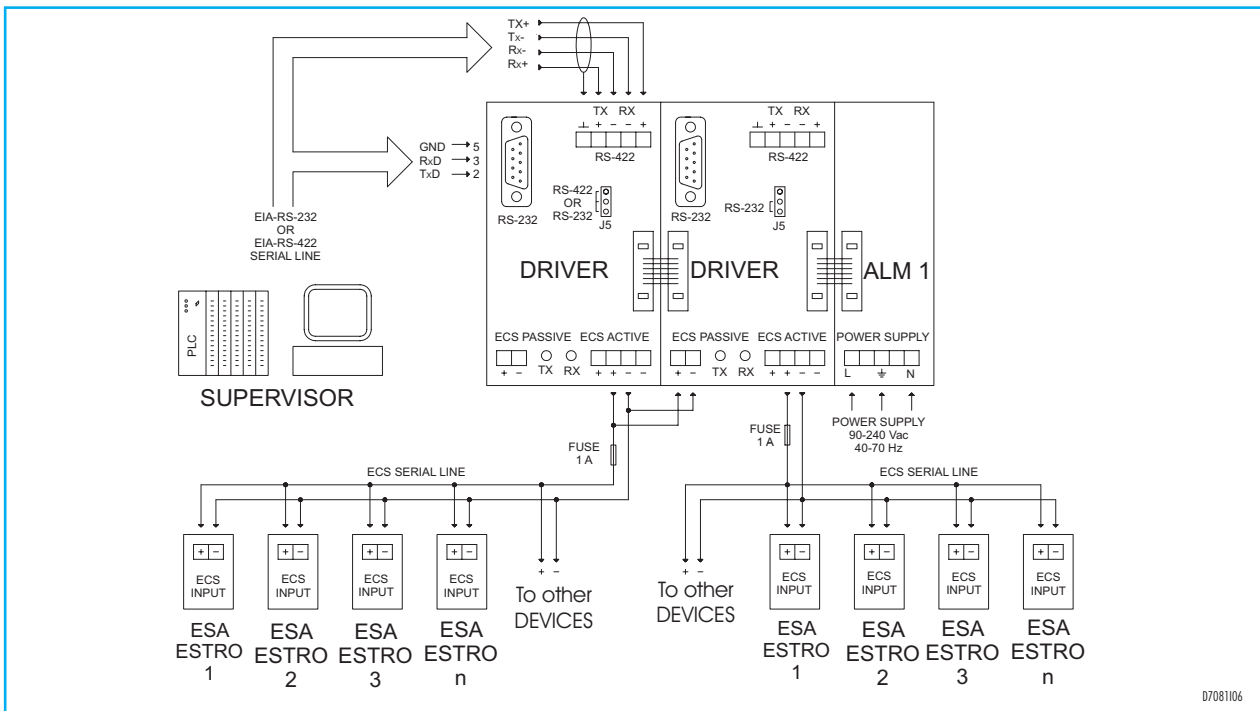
TX+
Tx-
Rx-
Rx+

GND → 5
RxD → 3
TxD → 2

EIA-RS-232
OR
EIA-RS-422
SERIAL LINE

RS-232

TX RX
⊥ + – – +
RS-422

RS-422
OR
RS-232
J5

DRIVER

RS-232

TX RX
⊥ + – – +
RS-422

RS-232
J5

DRIVER

ALM 1

PLC

SUPERVISOR

ECS PASSIVE ECS ACTIVE
+ – TX RX + + – –

ECS PASSIVE ECS ACTIVE
+ – TX RX + + – –

POWER SUPPLY
L ⏚ N

POWER SUPPLY
90-240 Vac
40-70 Hz

FUSE
1 A

FUSE
1 A

ECS SERIAL LINE

ECS SERIAL LINE

+ –
ECS
INPUT
ESA
ESTRO
1

+ –
ECS
INPUT
ESA
ESTRO
2

+ –
ECS
INPUT
ESA
ESTRO
3

+ –
ECS
INPUT
ESA
ESTRO
n

+ –
To other
DEVICES

+ –
To other
DEVICES

+ –
ECS
INPUT
ESA
ESTRO
1

+ –
ECS
INPUT
ESA
ESTRO
2

+ –
ECS
INPUT
ESA
ESTRO
3

+ –
ECS
INPUT
ESA
ESTRO
n

D7081I06